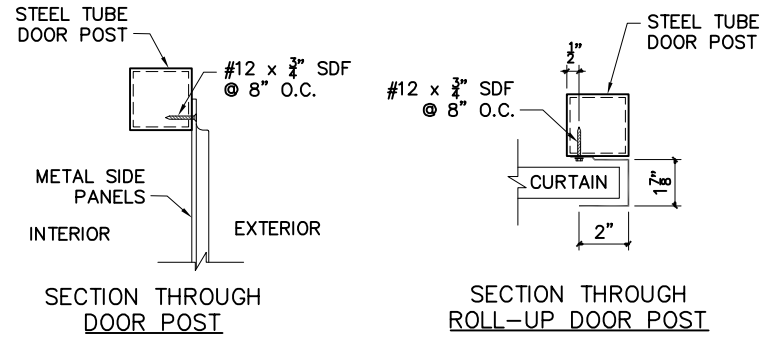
STEEL TUBE DOOR POST

#12 x $\frac{3}{4}$" SDF @ 8" O.C.

METAL SIDE PANELS

INTERIOR

EXTERIOR

SECTION THROUGH DOOR POST

STEEL TUBE DOOR POST

$\frac{1}{2}$"

#12 x $\frac{3}{4}$" SDF @ 8" O.C.

CURTAIN

$1\frac{7}{8}$"

2"

SECTION THROUGH ROLL-UP DOOR POST